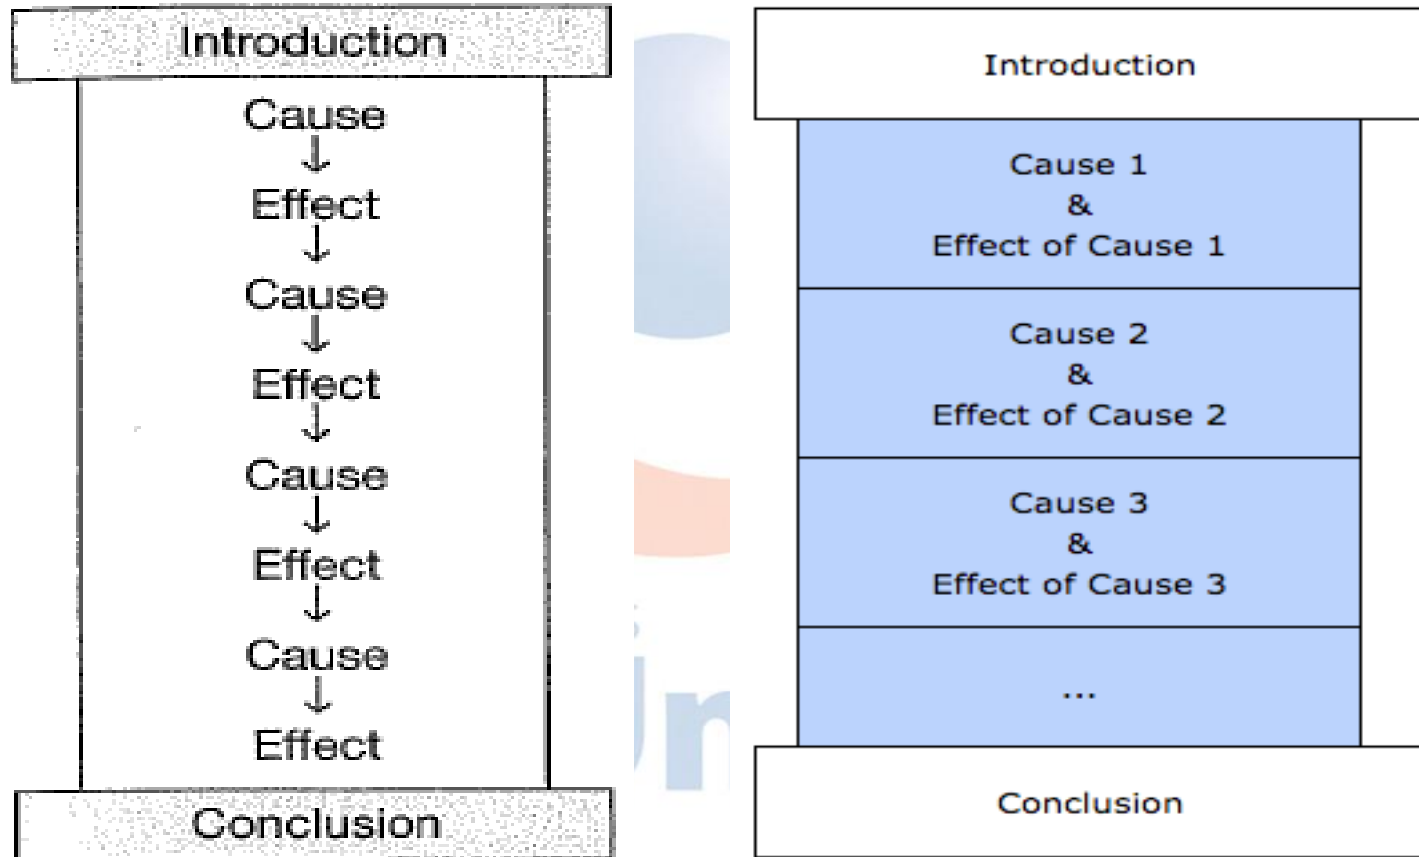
Introduction

Cause
↓
Effect
↓
Cause
↓
Effect
↓
Cause
↓
Effect
↓
Cause
↓
Effect

Conclusion

Introduction

Cause 1
&
Effect of Cause 1

Cause 2
&
Effect of Cause 2

Cause 3
&
Effect of Cause 3

...

Conclusion